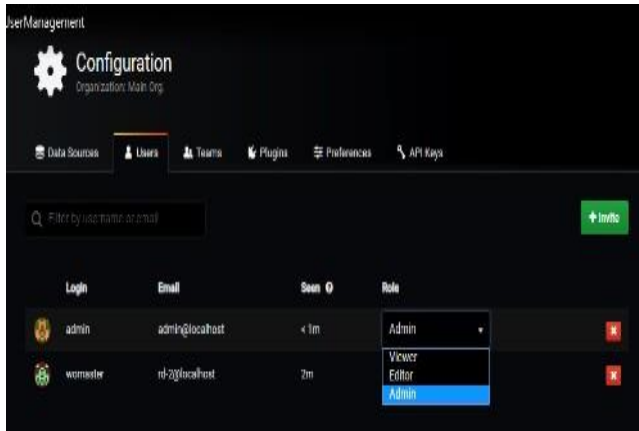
UserManagement

Configuration
Organization: Main Org.

Data Sources
Users
Teams
Plugins
Preferences
API Keys

Filter by username or email

+ Invite

| Login | Email | Seen | Role |
|---|---|---|---|
| admin | admin@localhost | < 1m | Admin |
| womaster | rd-2@localhost | 2m | |

Viewer
Editor
Admin